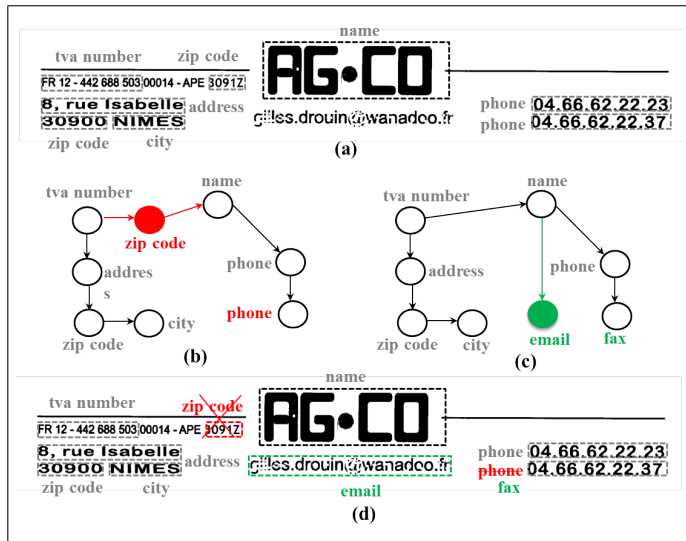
name

tva number zip code

AG•CO

FR 12 - 442 688 503 00014 - APE 3091Z

8, rue Isabelle address

30900 NIMES

zip code city

gilles.drouin@wanadoo.fr

phone 04.66.62.22.23

phone 04.66.62.22.37

(a)

tva number name

zip code

addres s

phone

phone

zip code city

(b)

tva number name

address

phone

email fax

zip code city

(c)

name

tva number zip code

AG•CO

FR 12 - 442 688 503 00014 - APE 3091Z

8, rue Isabelle address

30900 NIMES

zip code city

gilles.drouin@wanadoo.fr

email

phone 04.66.62.22.23

phone 04.66.62.22.37

fax

(d)